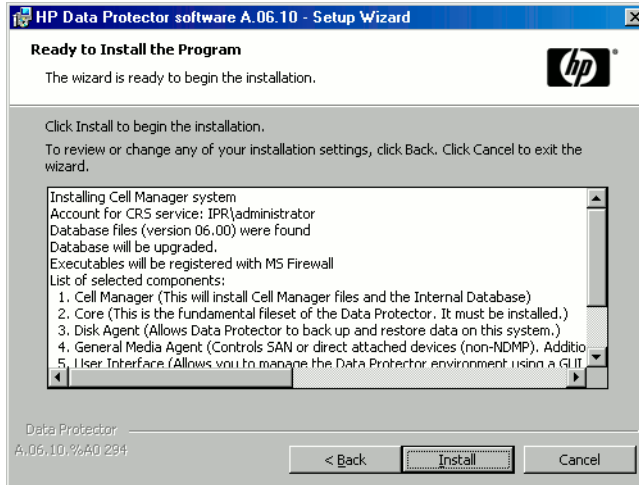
HP Data Protector software A.06.10 - Setup Wizard

Ready to Install the Program

The wizard is ready to begin the installation.

hp

Click Install to begin the installation.

To review or change any of your installation settings, click Back. Click Cancel to exit the wizard.

Installing Cell Manager system
Account for CRS service: IPR\administrator
Database files (version 06.00) were found
Database will be upgraded.
Executables will be registered with MS Firewall
List of selected components:
1. Cell Manager (This will install Cell Manager files and the Internal Database)
2. Core (This is the fundamental fileset of the Data Protector. It must be installed.)
3. Disk Agent (Allows Data Protector to back up and restore data on this system.)
4. General Media Agent (Controls SAN or direct attached devices (non-NDMP). Additio
5. User Interface (Allows you to manage the Data Protector environment using a GUI

Data Protector
A.06.10.%A0 294

< Back | Install | Cancel